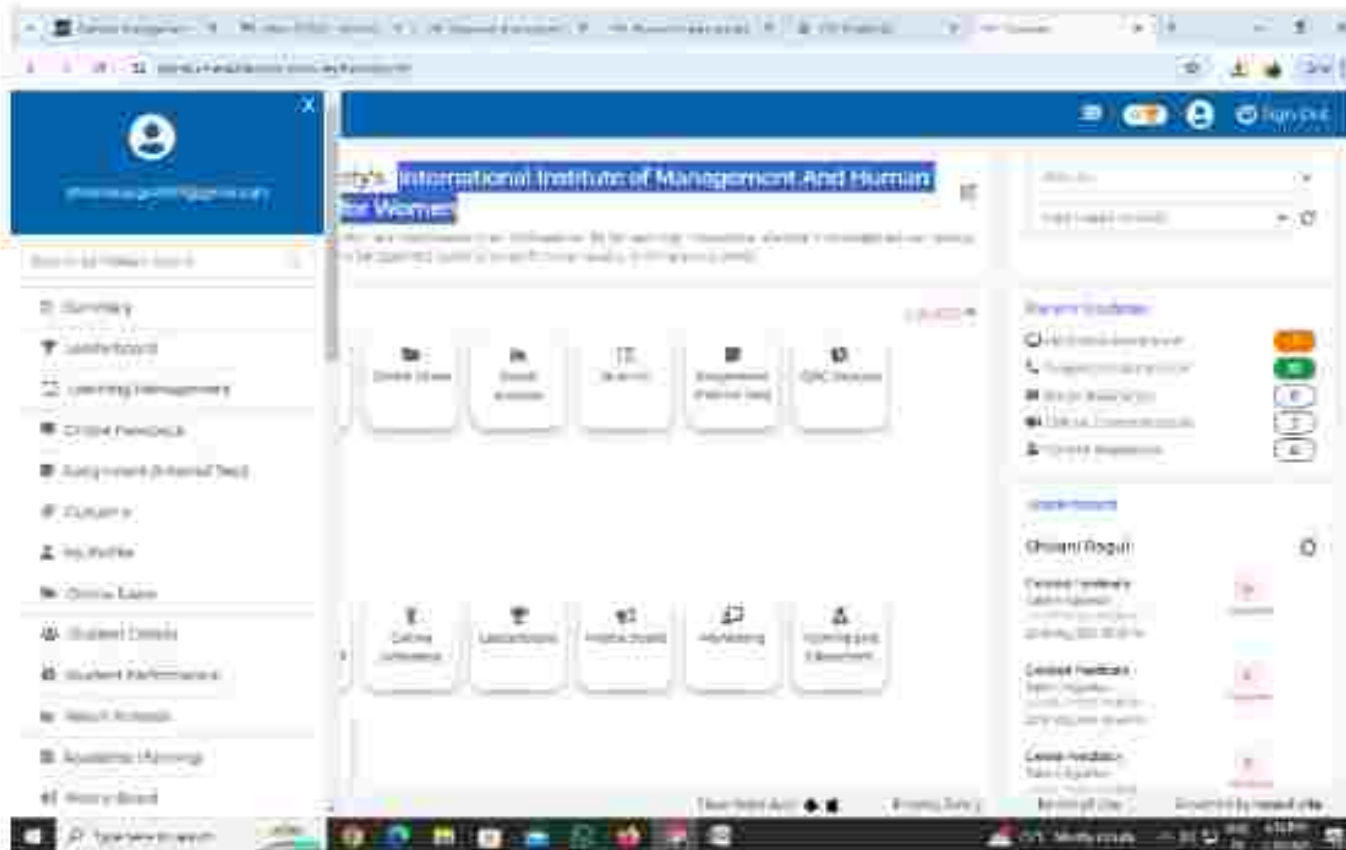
X

Sign Out

rity's International Institute of Management And Human
for Women

Summary
Leaderboard
Learning Management
Online Feedback
Assignment (Internal Test)
Calendar
My Profile
Online Exam
Student Details
Student Performance
Result Analysis
Academic Planning
Notice Board

Online Exam
Result Analysis
Calendar
Assignment (Internal Test)
QAC Module

Online Attendance
Leaderboard
Notice Board
Marketing
Training and Placement

Recent Updates

Leaderboard
Shivani Bagul

Online Feedback
Online Feedback
Online Feedback

Privacy Policy
Powered by

Type here to search